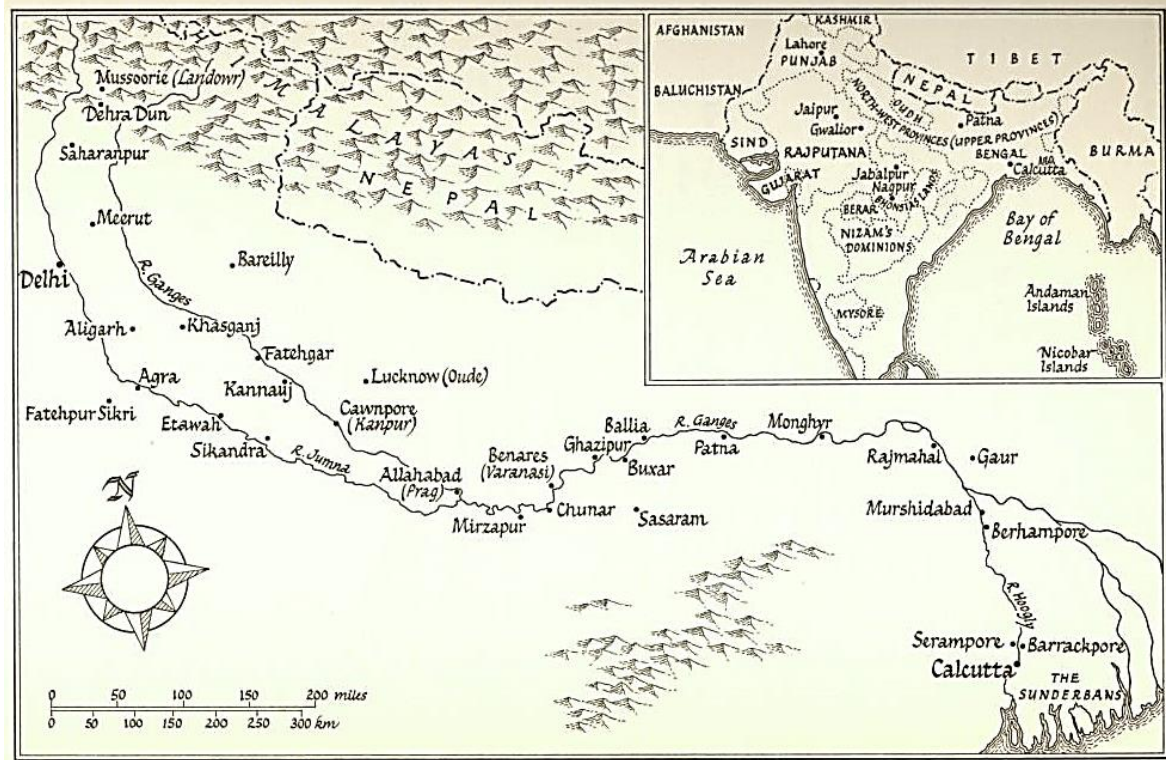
HIMALAYAS
NEPAL
Mussoorie (Landowr)
Dehra Dun
Saharanpur
Meerut
Bareilly
Delhi
R. Ganges
Aligarh
Khasganj
Fatehgar
Agra
Kannauj
Lucknow (Oude)
Fatehpur Sikri
Etawah
Cawnpore (Kanpur)
Sikandra
R. Jumna
Allahabad (Prag)
Benares (Varanasi)
Ghazipur
Ballia
R. Ganges
Buxar
Patna
Monghyr
Rajmahal
Gaur
Mirzapur
Chunar
Sasaram
Murshidabad
Berhampore
R. Hoogly
Serampore
Barrackpore
Calcutta
THE SUNDERBANS
N
0 50 100 150 200 miles
0 50 100 150 200 250 300 km

AFGHANISTAN
KASHMIR
Lahore
PUNJAB
TIBET
NEPAL
BALUCHISTAN
OUDH
NORTH-WEST PROVINCES (UPPER PROVINCES)
Patna
Jaipur
Gwalior
SIND
RAJPUTANA
BENGAL
BURMA
Calcutta
GUJARAT
Jabalpur
Nagpur
BHONSLA'S LANDS
BERAR
NIZAM'S DOMINIONS
Bay of Bengal
Arabian Sea
MYSORE
Andaman Islands
Nicobar Islands